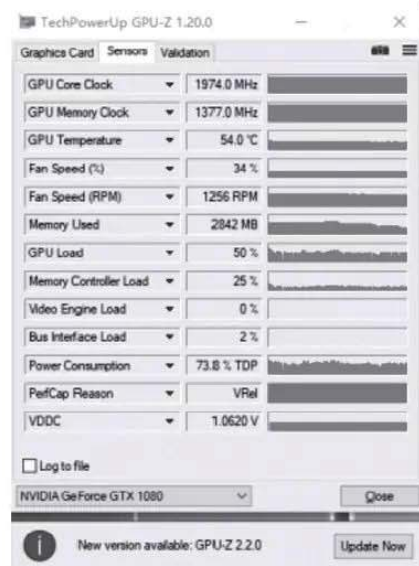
TechPowerUp GPU-Z 1.20.0

Graphics Card | Sensors | Validation

| | |
|---|---|
| GPU Core Clock | 1974.0 MHz |
| GPU Memory Clock | 1377.0 MHz |
| GPU Temperature | 54.0 °C |
| Fan Speed (%) | 34 % |
| Fan Speed (RPM) | 1256 RPM |
| Memory Used | 2842 MB |
| GPU Load | 50 % |
| Memory Controller Load | 25 % |
| Video Engine Load | 0 % |
| Bus Interface Load | 2 % |
| Power Consumption | 73.8 % TDP |
| PerfCap Reason | VRel |
| VDDC | 1.0620 V |

Log to file

NVIDIA GeForce GTX 1080

Close

New version available: GPU-Z 2.2.0

Update Now